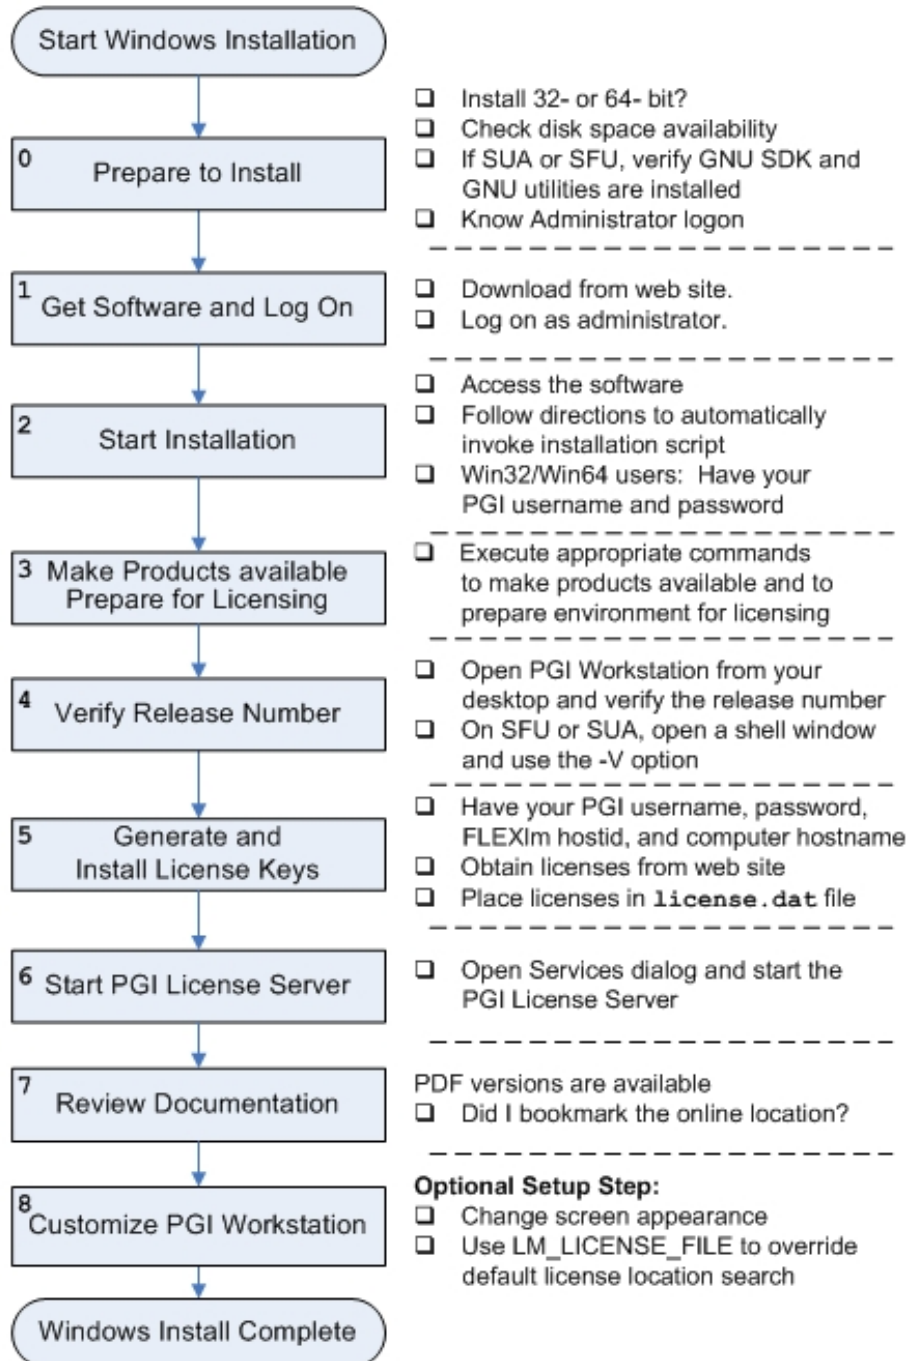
Start Windows Installation

0 Prepare to Install

- ❑ Install 32- or 64- bit?
- ❑ Check disk space availability
- ❑ If SUA or SFU, verify GNU SDK and GNU utilities are installed
- ❑ Know Administrator logon

1 Get Software and Log On

- ❑ Download from web site.
- ❑ Log on as administrator.

2 Start Installation

- ❑ Access the software
- ❑ Follow directions to automatically invoke installation script
- ❑ Win32/Win64 users: Have your PGI username and password

3 Make Products available Prepare for Licensing

- ❑ Execute appropriate commands to make products available and to prepare environment for licensing

4 Verify Release Number

- ❑ Open PGI Workstation from your desktop and verify the release number
- ❑ On SFU or SUA, open a shell window and use the -V option

5 Generate and Install License Keys

- ❑ Have your PGI username, password, FLEXlm hostid, and computer hostname
- ❑ Obtain licenses from web site
- ❑ Place licenses in license.dat file

6 Start PGI License Server

- ❑ Open Services dialog and start the PGI License Server

7 Review Documentation

PDF versions are available
- ❑ Did I bookmark the online location?

8 Customize PGI Workstation

**Optional Setup Step:**
- ❑ Change screen appearance
- ❑ Use LM_LICENSE_FILE to override default license location search

Windows Install Complete